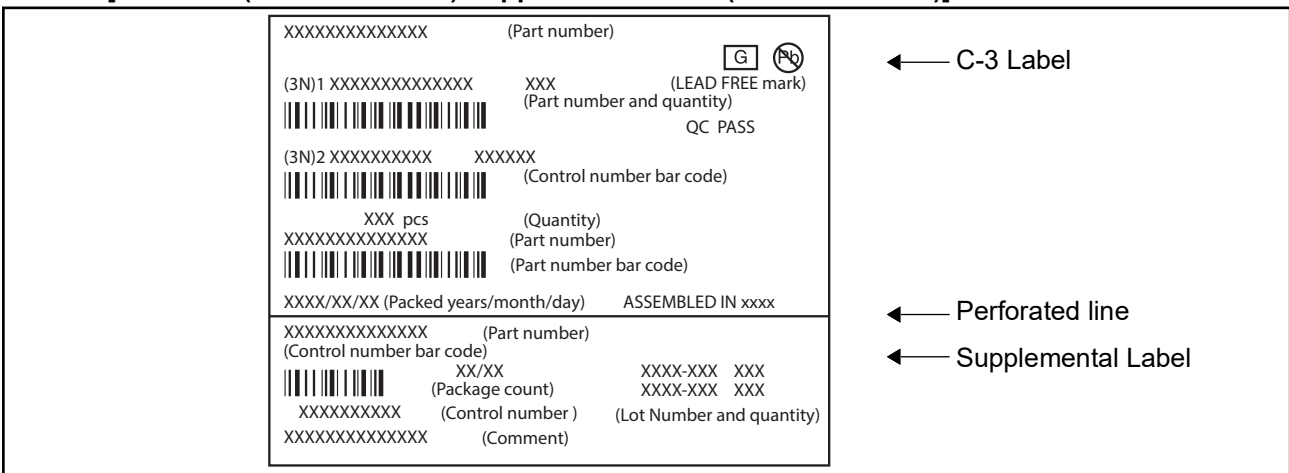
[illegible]

XXXXXXXXXXXXXX (Part number)

G Pb

(3N)1 XXXXXXXXXXXXXX XXX (LEAD FREE mark)
(Part number and quantity)

QC PASS

(3N)2 XXXXXXXXXX XXXXXX
(Control number bar code)

XXX pcs (Quantity)
XXXXXXXXXXXXXX (Part number)
(Part number bar code)

XXXX/XX/XX (Packed years/month/day) ASSEMBLED IN xxxx

XXXXXXXXXXXXXX (Part number)
(Control number bar code)
XX/XX
(Package count)
XXXX-XXX XXX
XXXX-XXX XXX
XXXXXXXXXX (Control number ) (Lot Number and quantity)
XXXXXXXXXXXXXX (Comment)

C-3 Label

Perforated line

Supplemental Label